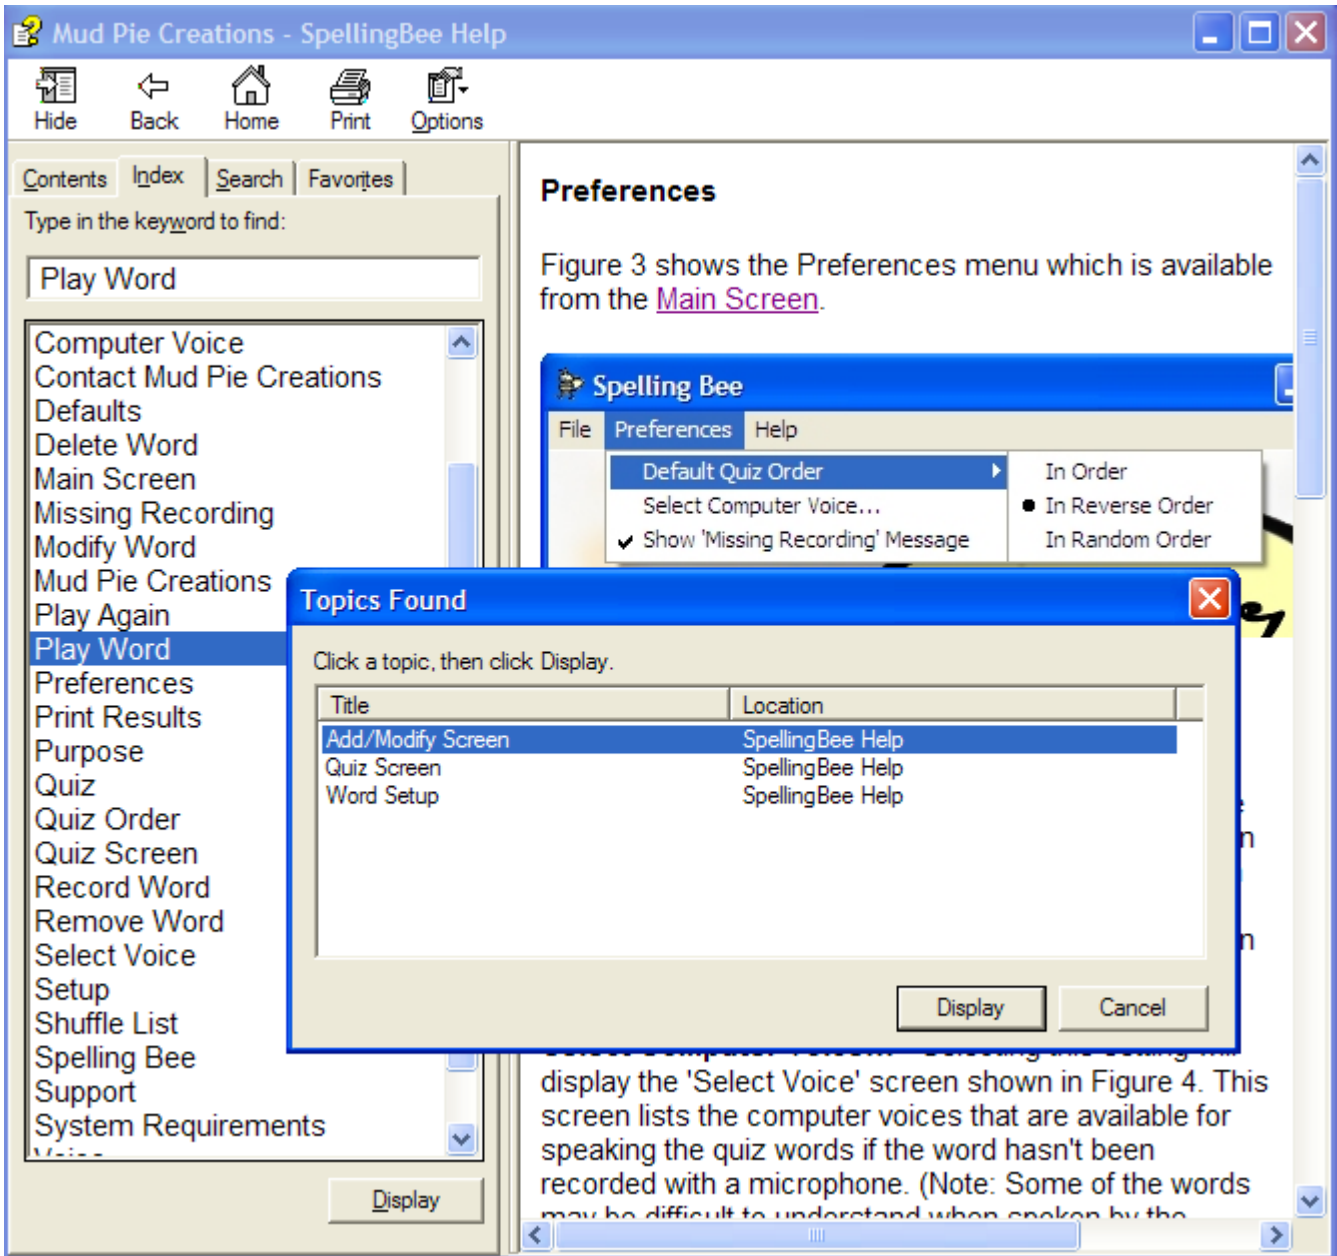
Mud Pie Creations - SpellingBee Help

Hide Back Home Print Options

Contents Index Search Favorites

Type in the keyword to find:

Play Word

Computer Voice
Contact Mud Pie Creations
Defaults
Delete Word
Main Screen
Missing Recording
Modify Word
Mud Pie Creations
Play Again
Play Word
Preferences
Print Results
Purpose
Quiz
Quiz Order
Quiz Screen
Record Word
Remove Word
Select Voice
Setup
Shuffle List
Spelling Bee
Support
System Requirements

Display

Preferences

Figure 3 shows the Preferences menu which is available from the Main Screen.

Spelling Bee

File Preferences Help

Default Quiz Order
Select Computer Voice...
Show 'Missing Recording' Message

In Order
In Reverse Order
In Random Order

Topics Found

Click a topic, then click Display.

| Title | Location |
|---|---|
| Add/Modify Screen | SpellingBee Help |
| Quiz Screen | SpellingBee Help |
| Word Setup | SpellingBee Help |

Display Cancel

display the 'Select Voice' screen shown in Figure 4. This screen lists the computer voices that are available for speaking the quiz words if the word hasn't been recorded with a microphone. (Note: Some of the words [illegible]